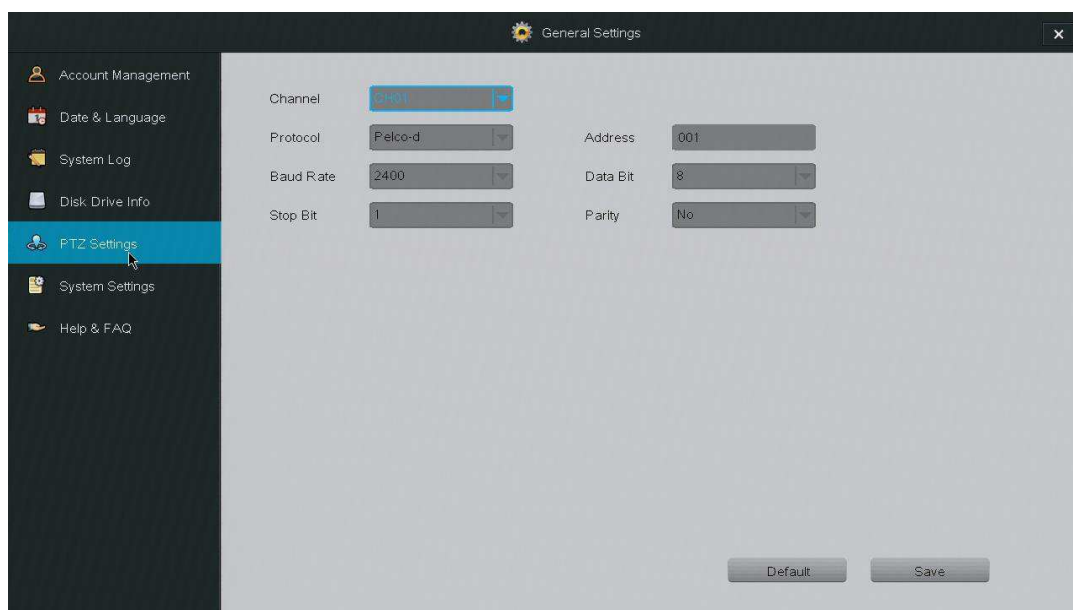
General Settings

×

Account Management

Date & Language

System Log

Disk Drive Info

PTZ Settings

System Settings

Help & FAQ

Channel CH01

Protocol Pelco-d

Address 001

Baud Rate 2400

Data Bit 8

Stop Bit 1

Parity No

Default

Save